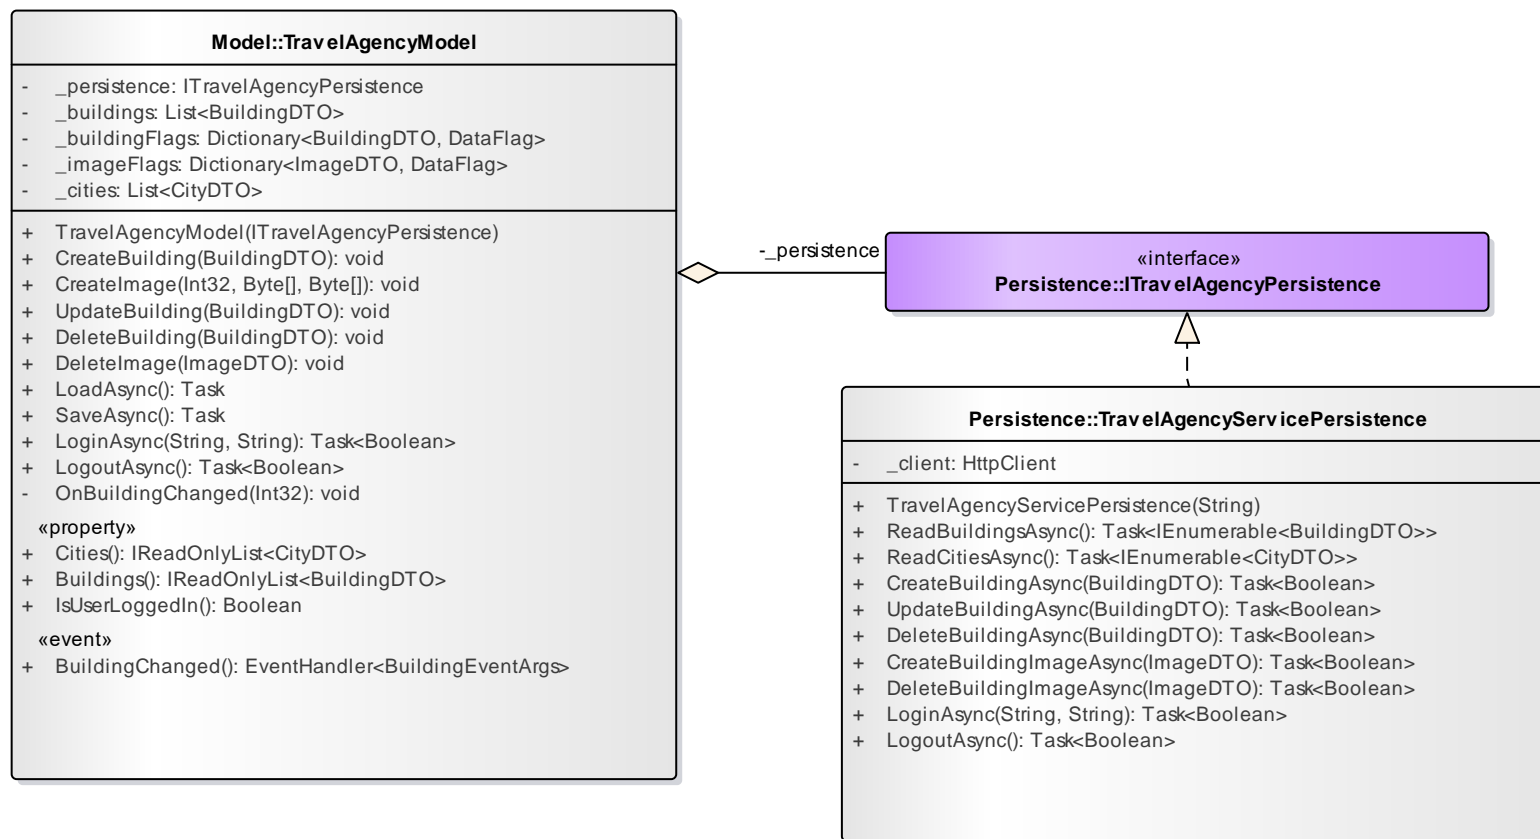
Model::TravelAgencyModel

- _persistence: ITravelAgencyPersistence
- _buildings: List<BuildingDTO>
- _buildingFlags: Dictionary<BuildingDTO, DataFlag>
- _imageFlags: Dictionary<ImageDTO, DataFlag>
- _cities: List<CityDTO>

+ TravelAgencyModel(ITravelAgencyPersistence)
+ CreateBuilding(BuildingDTO): void
+ CreateImage(Int32, Byte[], Byte[]): void
+ UpdateBuilding(BuildingDTO): void
+ DeleteBuilding(BuildingDTO): void
+ DeleteImage(ImageDTO): void
+ LoadAsync(): Task
+ SaveAsync(): Task
+ LoginAsync(String, String): Task<Boolean>
+ LogoutAsync(): Task<Boolean>
- OnBuildingChanged(Int32): void

«property»
+ Cities(): IReadOnlyList<CityDTO>
+ Buildings(): IReadOnlyList<BuildingDTO>
+ IsUserLoggedIn(): Boolean

«event»
+ BuildingChanged(): EventHandler<BuildingEventArgs>

-_persistence

«interface»
Persistence::ITravelAgencyPersistence

Persistence::TravelAgencyServicePersistence

- _client: HttpClient

+ TravelAgencyServicePersistence(String)
+ ReadBuildingsAsync(): Task<IEnumerable<BuildingDTO>>
+ ReadCitiesAsync(): Task<IEnumerable<CityDTO>>
+ CreateBuildingAsync(BuildingDTO): Task<Boolean>
+ UpdateBuildingAsync(BuildingDTO): Task<Boolean>
+ DeleteBuildingAsync(BuildingDTO): Task<Boolean>
+ CreateBuildingImageAsync(ImageDTO): Task<Boolean>
+ DeleteBuildingImageAsync(ImageDTO): Task<Boolean>
+ LoginAsync(String, String): Task<Boolean>
+ LogoutAsync(): Task<Boolean>